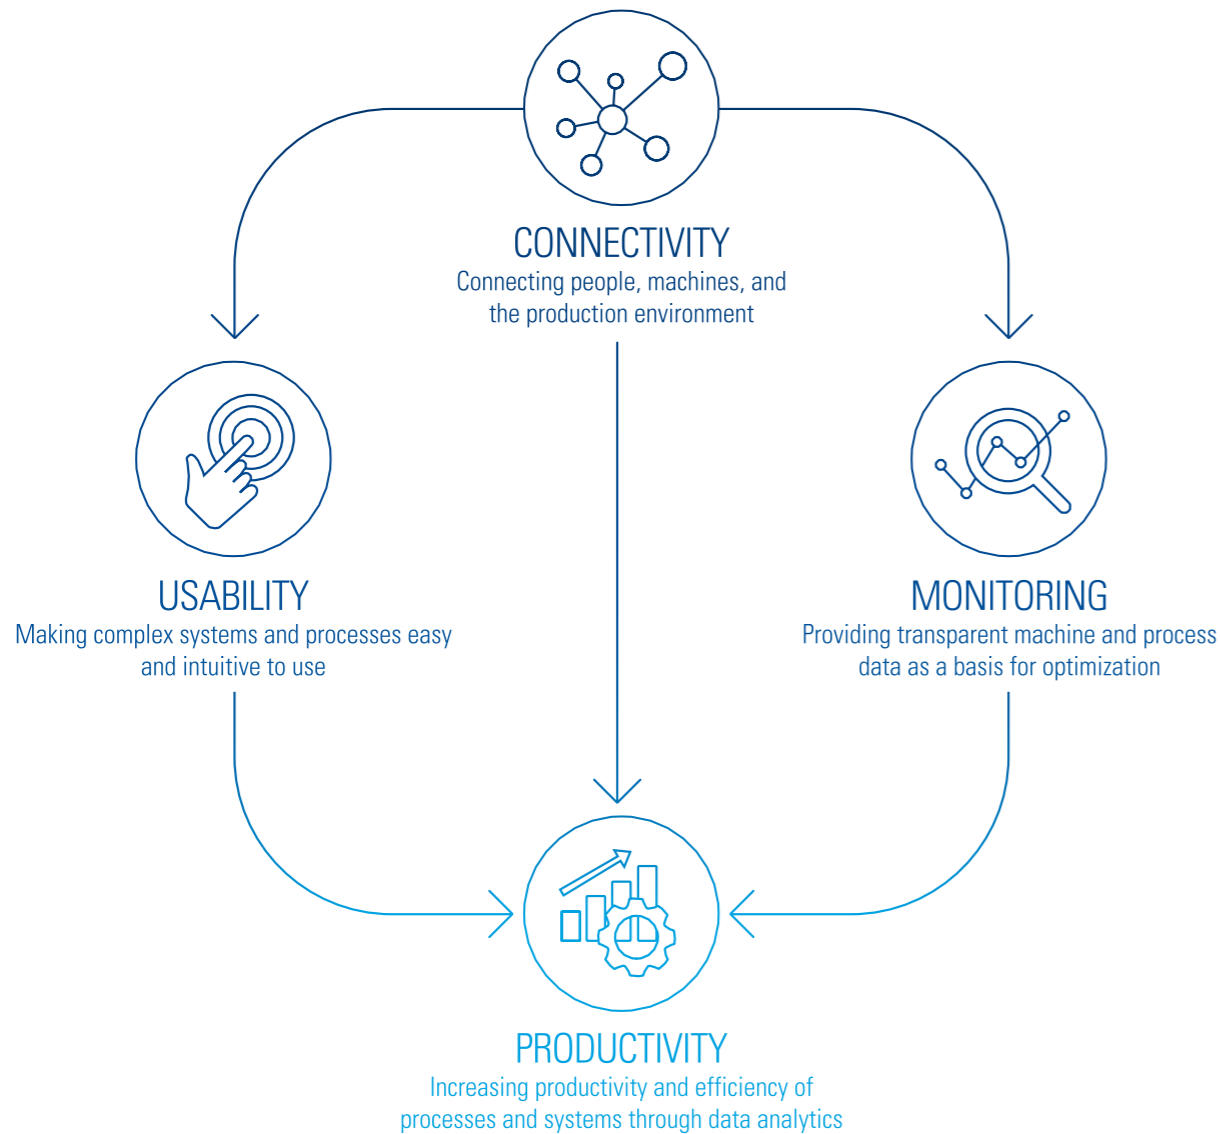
CONNECTIVITY
Connecting people, machines, and the production environment

USABILITY
Making complex systems and processes easy and intuitive to use

MONITORING
Providing transparent machine and process data as a basis for optimization

PRODUCTIVITY
Increasing productivity and efficiency of processes and systems through data analytics